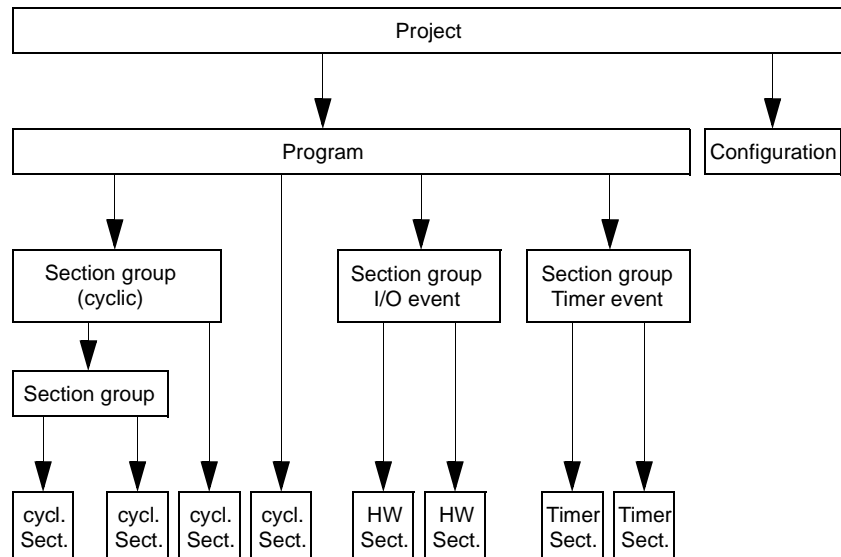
Project

Program

Configuration

Section group (cyclic)

Section group I/O event

Section group Timer event

Section group

cycl. Sect.

cycl. Sect.

cycl. Sect.

cycl. Sect.

HW Sect.

HW Sect.

Timer Sect.

Timer Sect.